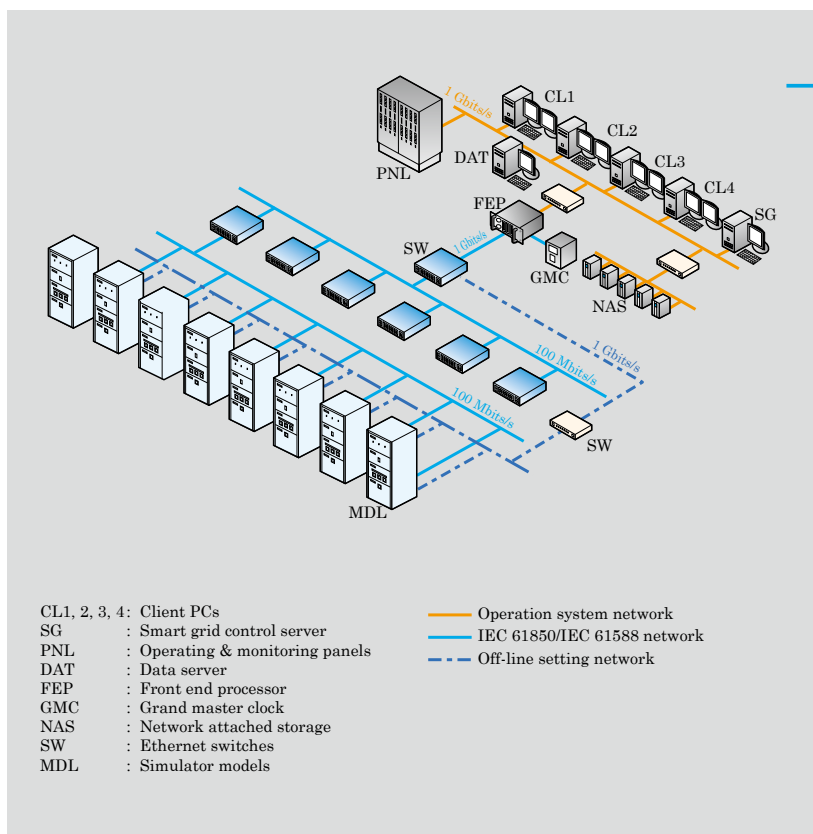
1 Gbits/s
CL1
CL2
CL3
CL4
SG
PNL
DAT
FEP
SW
1 Gbits/s
GMC
NAS
100 Mbits/s
1 Gbits/s
100 Mbits/s
SW
MDL

| | | |
|---|---|---|
| CL1, 2, 3, 4 | : | Client PCs |
| SG | : | Smart grid control server |
| PNL | : | Operating & monitoring panels |
| DAT | : | Data server |
| FEP | : | Front end processor |
| GMC | : | Grand master clock |
| NAS | : | Network attached storage |
| SW | : | Ethernet switches |
| MDL | : | Simulator models |

Operation system network
IEC 61850/IEC 61588 network
Off-line setting network